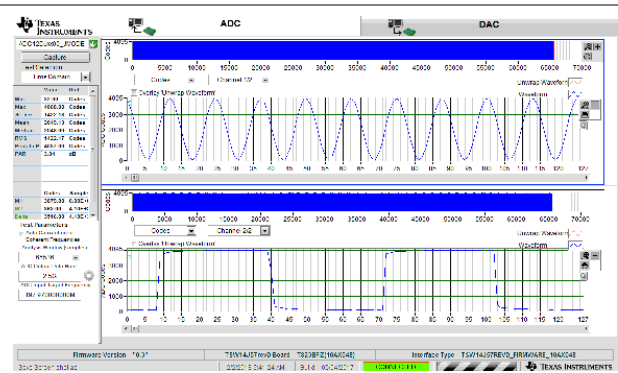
TEXAS INSTRUMENTS

ADC

DAC

ADC12DJ3200_JMODE

Capture

Time Domain

| | Value | Unit |
|---|---|---|
| Min | | Codes |
| Max | 4000.00 | Codes |
| Mean | | Codes |
| RMS | | Codes |
| PAR | 3.34 | dB |

| | Codes | Sample |
|---|---|---|
| M1 | | |
| M2 | | |
| Delta | | |

Coherent Frequencies

4096

TEXAS INSTRUMENTS

Codes

Channel 1/2

Overlay Unwrap Waveform

Unwrap Waveform

Waveform

4000

3000

2000

1000

0

5000 10000 15000 20000 25000 30000 35000 40000 45000 50000 55000 60000 65000 70000

0 5 10 15 20 25 30 35 40 45 50 55 60 65 70 75 80 85 90 95 100 105 110 115 120 127

Codes

Channel 2/2

Overlay Unwrap Waveform

Unwrap Waveform

Waveform

4000

3000

2000

1000

0

5000 10000 15000 20000 25000 30000 35000 40000 45000 50000 55000 60000 65000 70000

0 5 10 15 20 25 30 35 40 45 50 55 60 65 70 75 80 85 90 95 100 105 110 115 120 127

Firmware Version "0.3"

TSW14J57revD Board

Interface Type TSW14J57REVD_FIRMWARE_10AX048

CONNECTED

TEXAS INSTRUMENTS